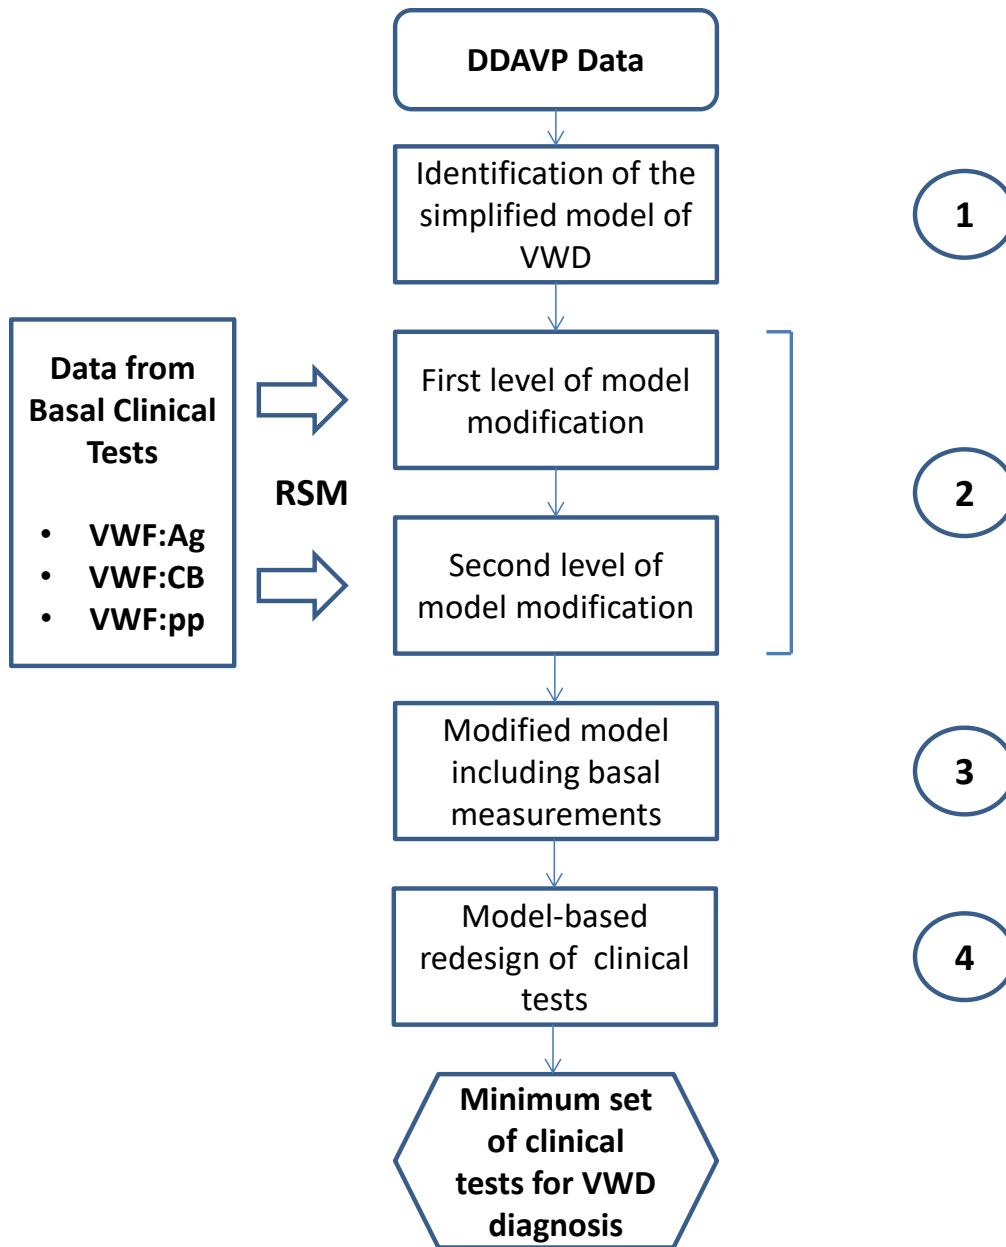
DDAVP Data

Identification of the simplified model of VWD

1

Data from Basal Clinical Tests

- VWF:Ag
- VWF:CB
- VWF:pp

RSM

First level of model modification

Second level of model modification

2

Modified model including basal measurements

3

Model-based redesign of clinical tests

4

Minimum set of clinical tests for VWD diagnosis